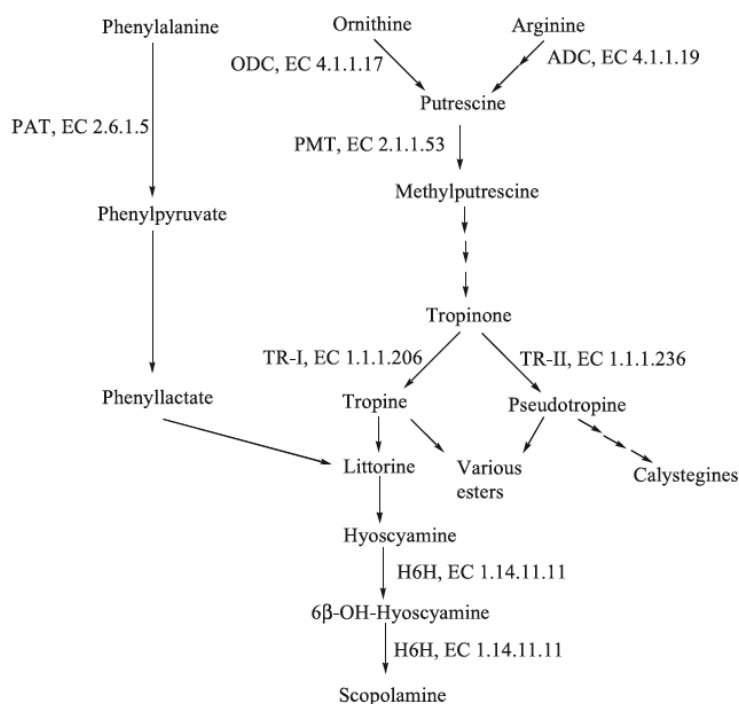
Phenylalanine

PAT, EC 2.6.1.5

Phenylpyruvate

Phenyllactate

Ornithine

Arginine

ODC, EC 4.1.1.17

ADC, EC 4.1.1.19

Putrescine

PMT, EC 2.1.1.53

Methylputrescine

Tropinone

TR-I, EC 1.1.1.206

TR-II, EC 1.1.1.236

Tropine

Pseudotropine

Littorine

Various esters

Calystegines

Hyoscyamine

H6H, EC 1.14.11.11

6β-OH-Hyoscyamine

H6H, EC 1.14.11.11

Scopolamine